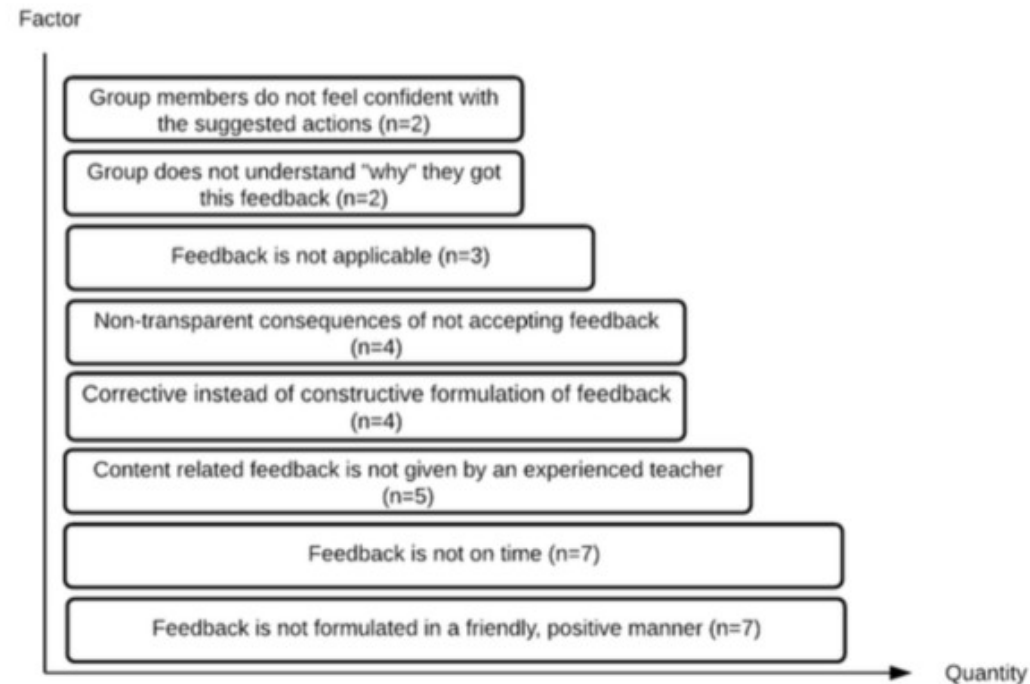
Factor

Group members do not feel confident with the suggested actions (n=2)

Group does not understand "why" they got this feedback (n=2)

Feedback is not applicable (n=3)

Non-transparent consequences of not accepting feedback (n=4)

Corrective instead of constructive formulation of feedback (n=4)

Content related feedback is not given by an experienced teacher (n=5)

Feedback is not on time (n=7)

Feedback is not formulated in a friendly, positive manner (n=7)

Quantity